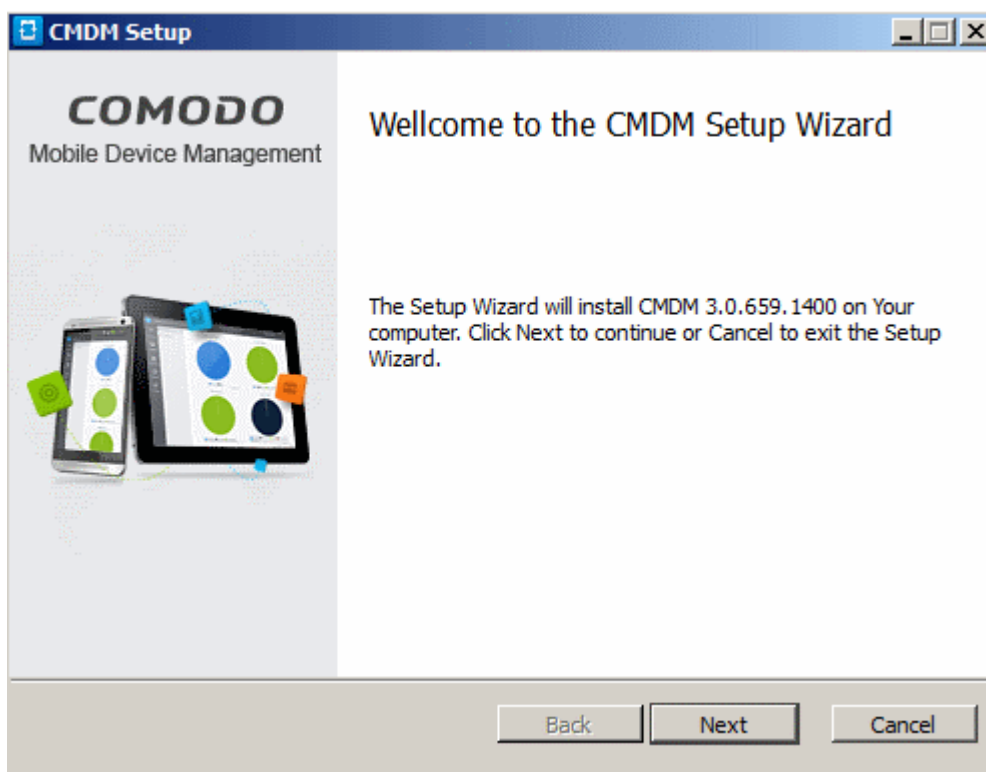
CMDM Setup

COMODO
Mobile Device Management

Wellcome to the CMDM Setup Wizard

The Setup Wizard will install CMDM 3.0.659.1400 on Your computer. Click Next to continue or Cancel to exit the Setup Wizard.

Back
Next
Cancel